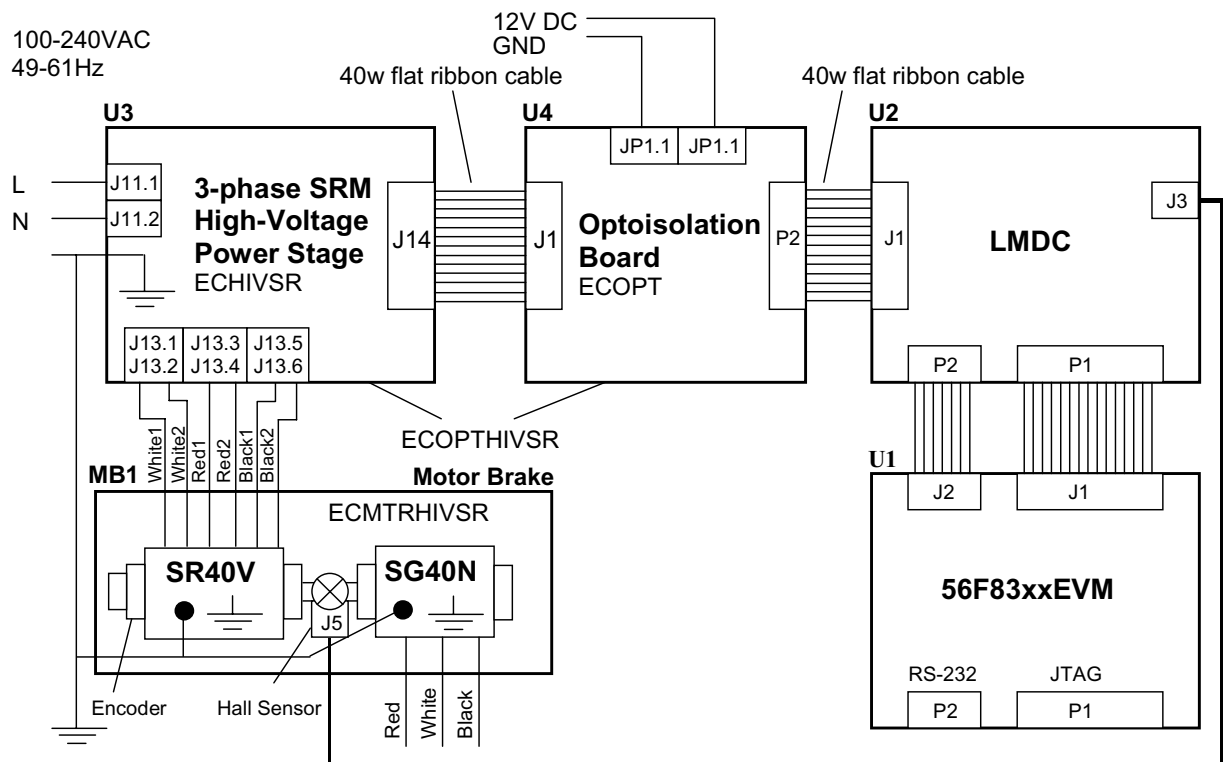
100-240VAC
49-61Hz

12V DC
GND

40w flat ribbon cable

40w flat ribbon cable

U3

U4

U2

L
N

J11.1
J11.2

3-phase SRM
High-Voltage
Power Stage
ECHIVSR

J14

J1

JP1.1

JP1.1

Optoisolation
Board
ECOPT

P2

J1

LMDC

J3

J13.1
J13.2

J13.3
J13.4

J13.5
J13.6

P2

P1

ECOPTHIVSR

U1

MB1

White1
White2
Red1
Red2
Black1
Black2

Motor Brake

ECMTRHIVSR

J2

J1

SR40V

SG40N

J5

56F83xxEVM

Encoder

Hall Sensor

Red
White
Black

RS-232

JTAG

P2

P1